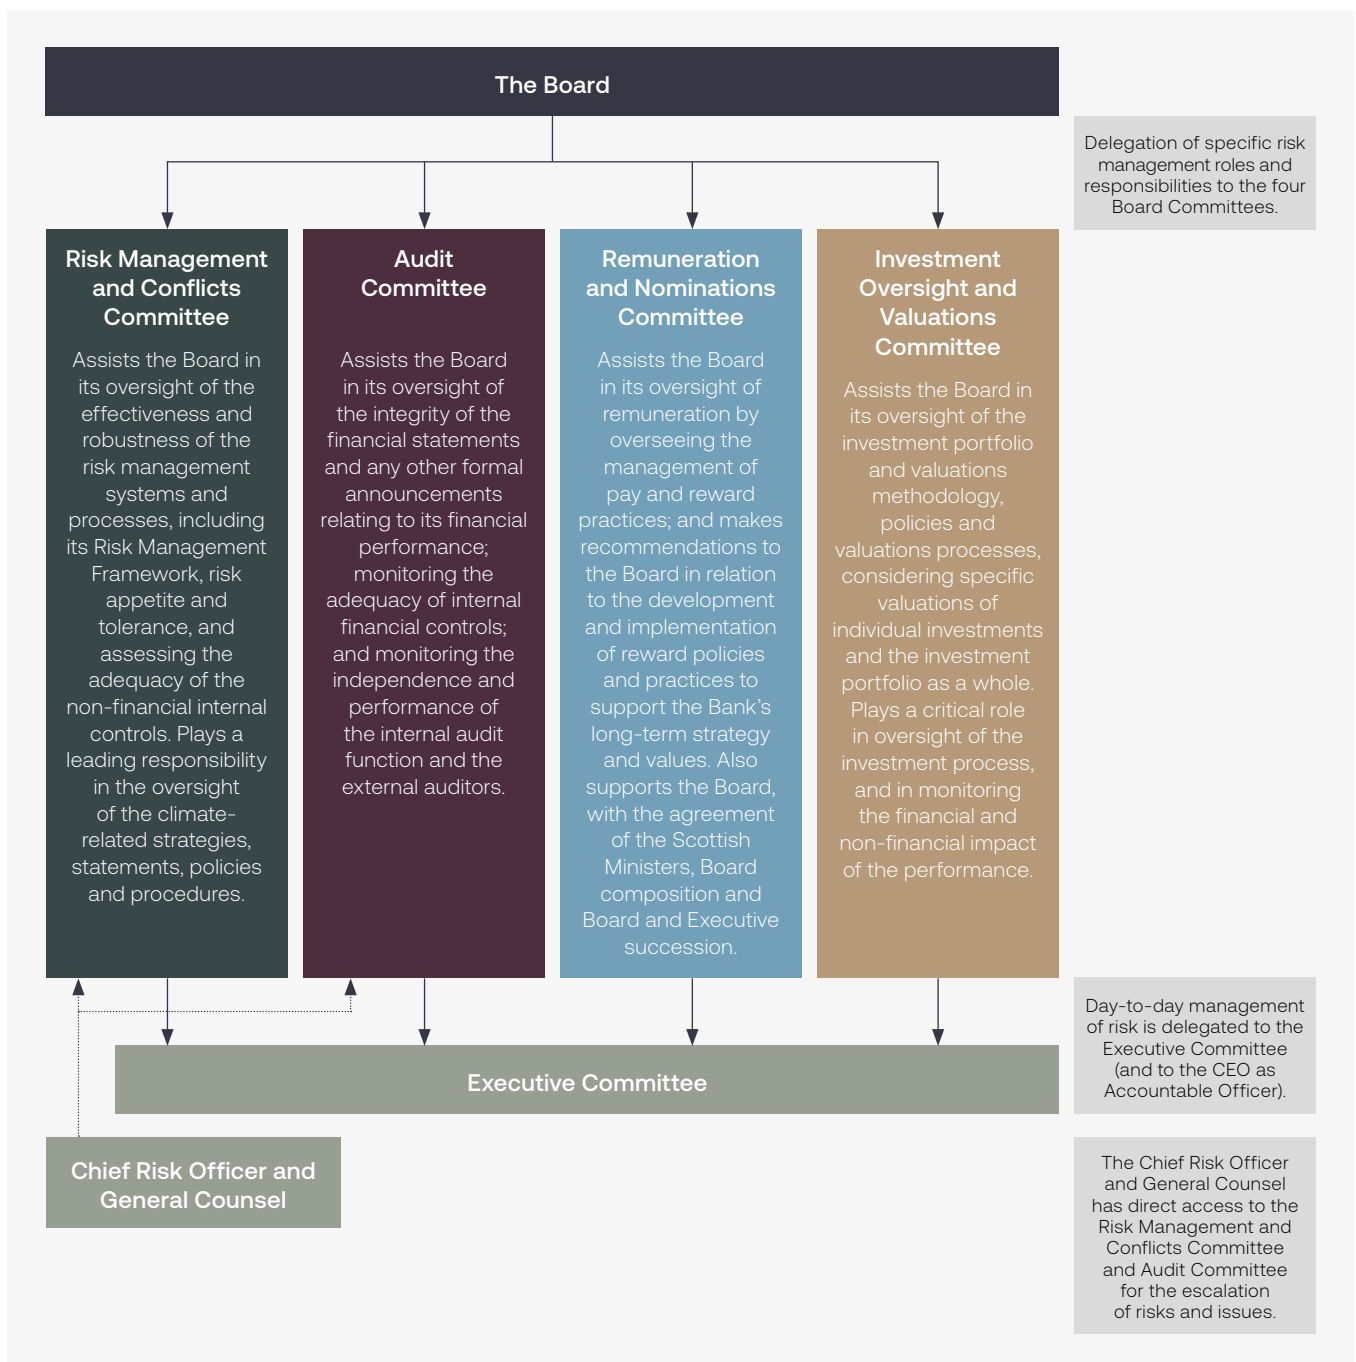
The Board

Delegation of specific risk management roles and responsibilities to the four Board Committees.

Risk Management and Conflicts Committee

Assists the Board in its oversight of the effectiveness and robustness of the risk management systems and processes, including its Risk Management Framework, risk appetite and tolerance, and assessing the adequacy of the non-financial internal controls. Plays a leading responsibility in the oversight of the climate-related strategies, statements, policies and procedures.

Audit Committee

Assists the Board in its oversight of the integrity of the financial statements and any other formal announcements relating to its financial performance; monitoring the adequacy of internal financial controls; and monitoring the independence and performance of the internal audit function and the external auditors.

Remuneration and Nominations Committee

Assists the Board in its oversight of remuneration by overseeing the management of pay and reward practices; and makes recommendations to the Board in relation to the development and implementation of reward policies and practices to support the Bank's long-term strategy and values. Also supports the Board, with the agreement of the Scottish Ministers, Board composition and Board and Executive succession.

Investment Oversight and Valuations Committee

Assists the Board in its oversight of the investment portfolio and valuations methodology, policies and valuations processes, considering specific valuations of individual investments and the investment portfolio as a whole. Plays a critical role in oversight of the investment process, and in monitoring the financial and non-financial impact of the performance.

Day-to-day management of risk is delegated to the Executive Committee (and to the CEO as Accountable Officer).

Executive Committee

Chief Risk Officer and General Counsel

The Chief Risk Officer and General Counsel has direct access to the Risk Management and Conflicts Committee and Audit Committee for the escalation of risks and issues.